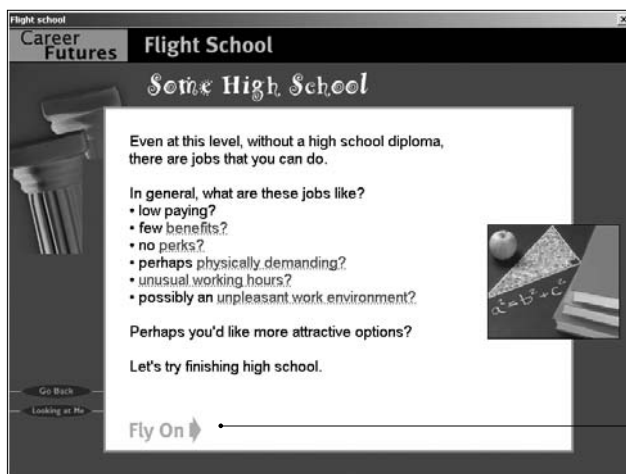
Flight school

Career Futures

Flight School

Some High School

Even at this level, without a high school diploma, there are jobs that you can do.

In general, what are these jobs like?
• low paying?
• few benefits?
• no perks?
• perhaps physically demanding?
• unusual working hours?
• possibly an unpleasant work environment?

Perhaps you'd like more attractive options?

Let's try finishing high school.

$a^2=b^2+c^2$

Go Back

Looking at Me

Fly On